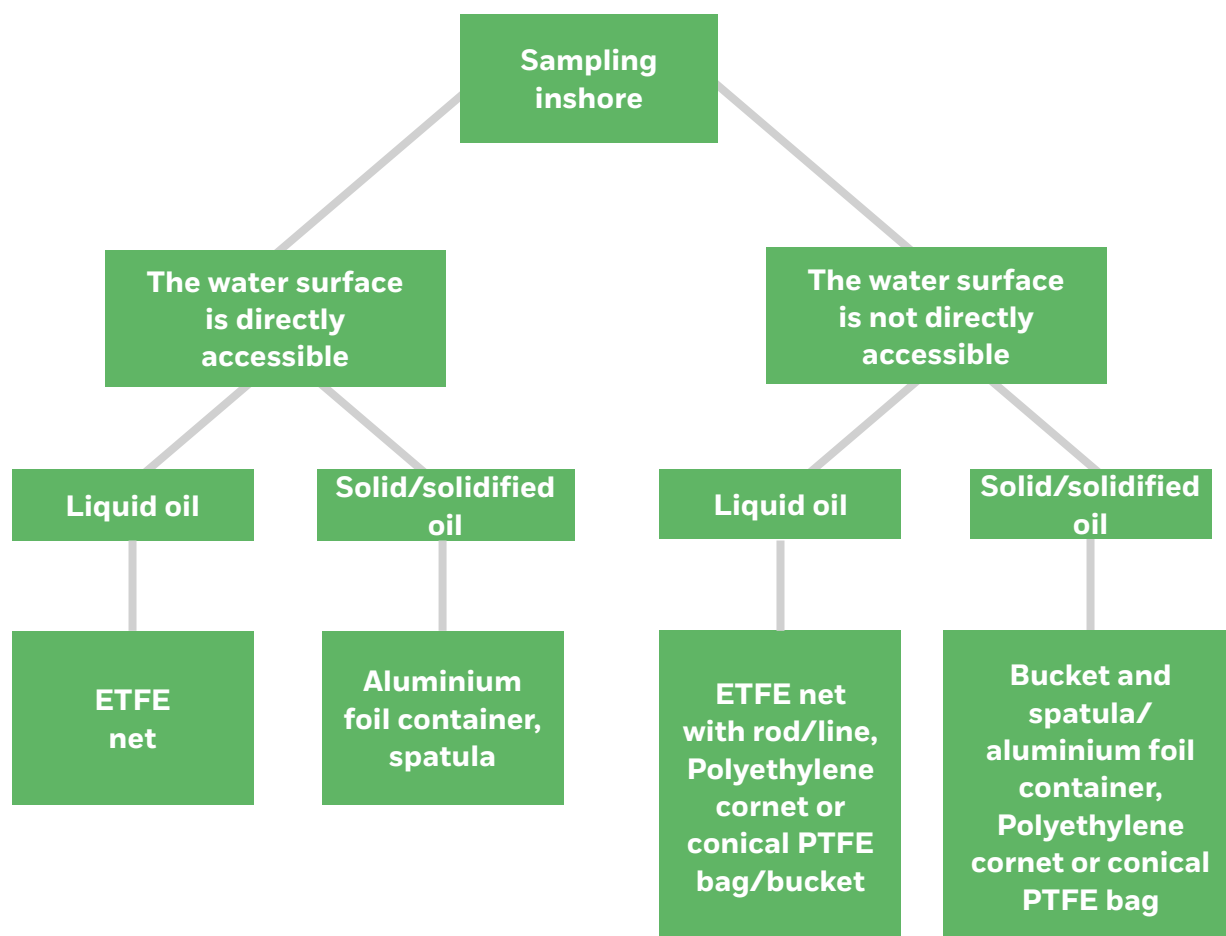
Sampling inshore

The water surface is directly accessible

The water surface is not directly accessible

Liquid oil

Solid/solidified oil

Liquid oil

Solid/solidified oil

ETFE net

Aluminium foil container, spatula

ETFE net with rod/line, Polyethylene cornet or conical PTFE bag/bucket

Bucket and spatula/ aluminium foil container, Polyethylene cornet or conical PTFE bag